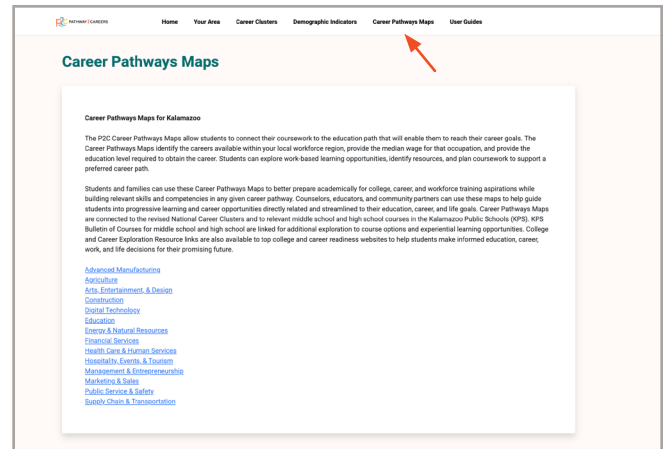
PATHWAY | CAREERS

Home Your Area Career Clusters Demographic Indicators Career Pathways Maps User Guides

Career Pathways Maps

Career Pathways Maps for Kalamazoo

The P2C Career Pathways Maps allow students to connect their coursework to the education path that will enable them to reach their career goals. The Career Pathways Maps identify the careers available within your local workforce region, provide the median wage for that occupation, and provide the education level required to obtain the career. Students can explore work-based learning opportunities, identify resources, and plan coursework to support a preferred career path.

Students and families can use these Career Pathways Maps to better prepare academically for college, career, and workforce training aspirations while building relevant skills and competencies in any given career pathway. Counselors, educators, and community partners can use these maps to help guide students into progressive learning and career opportunities directly related and streamlined to their education, career, and life goals. Career Pathways Maps are connected to the revised National Career Clusters and to relevant middle school and high school courses in the Kalamazoo Public Schools (KPS). KPS Bulletin of Courses for middle school and high school are linked for additional exploration to course options and experiential learning opportunities. College and Career Exploration Resource links are also available to top college and career readiness websites to help students make informed education, career, work, and life decisions for their promising future.

Advanced Manufacturing
Agriculture
Arts, Entertainment, & Design
Construction
Digital Technology
Education
Energy & Natural Resources
Financial Services
Health Care & Human Services
Hospitality, Events, & Tourism
Management & Entrepreneurship
Marketing & Sales
Public Service & Safety
Supply Chain & Transportation